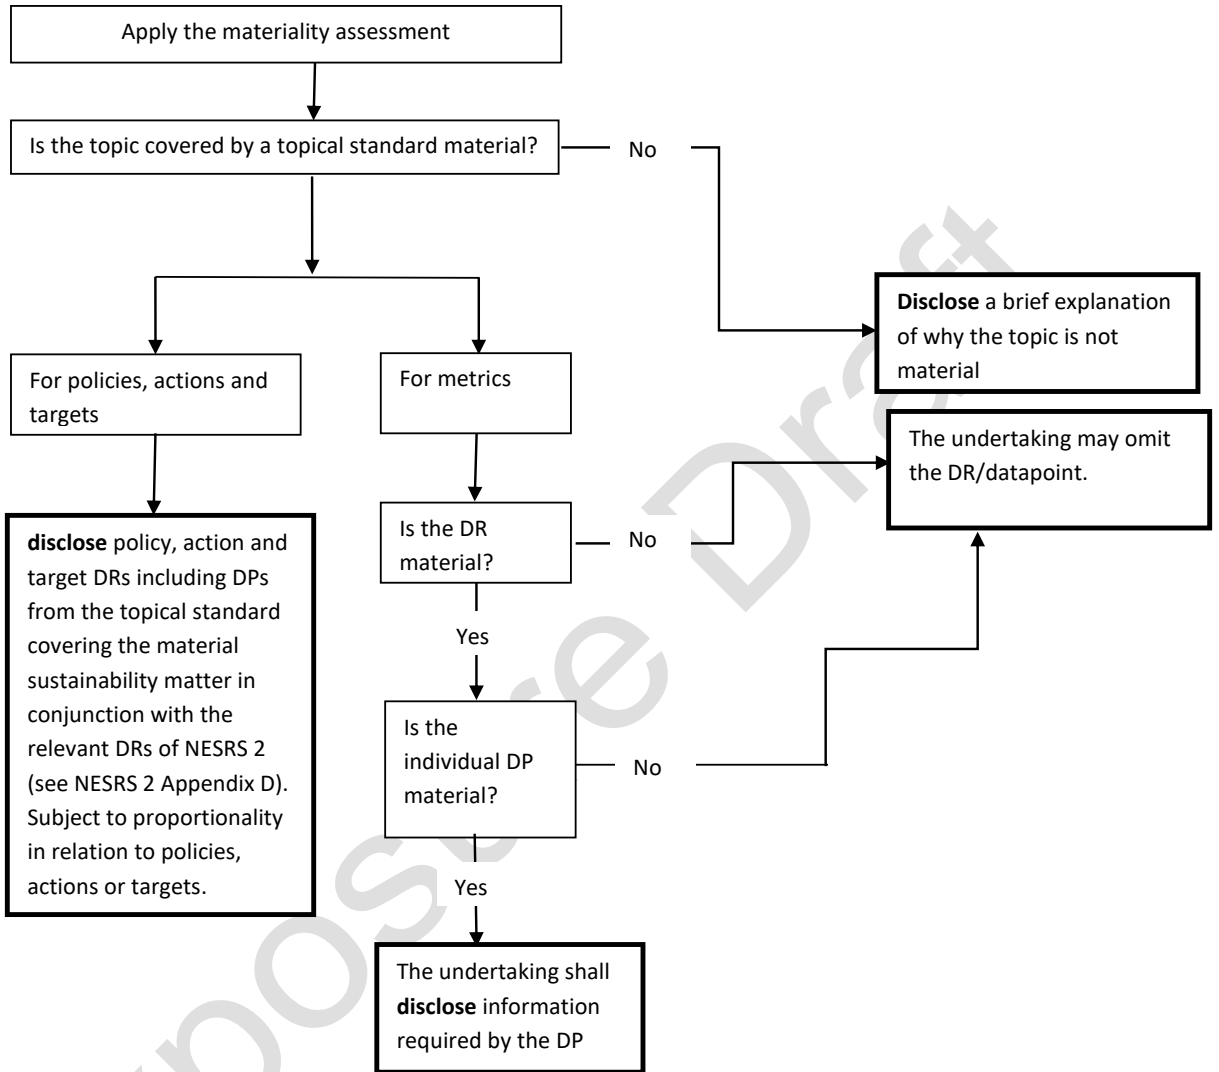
Apply the materiality assessment

Is the topic covered by a topical standard material?

No

Disclose a brief explanation of why the topic is not material

For policies, actions and targets

For metrics

The undertaking may omit the DR/datapoint.

disclose policy, action and target DRs including DPs from the topical standard covering the material sustainability matter in conjunction with the relevant DRs of NESRS 2 (see NESRS 2 Appendix D). Subject to proportionality in relation to policies, actions or targets.

Is the DR material?

No

Yes

Is the individual DP material?

No

Yes

The undertaking shall disclose information required by the DP

Purpose Draft